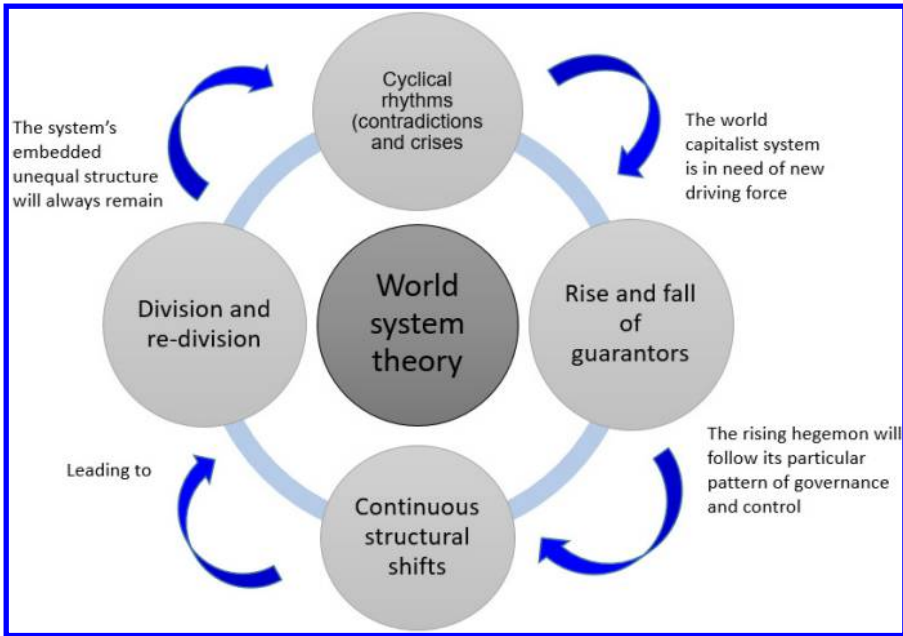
Cyclical rhythms (contradictions and crises

The world capitalist system is in need of new driving force

Rise and fall of guarantors

The rising hegemon will follow its particular pattern of governance and control

Continuous structural shifts

Leading to

Division and re-division

The system's embedded unequal structure will always remain

World system theory